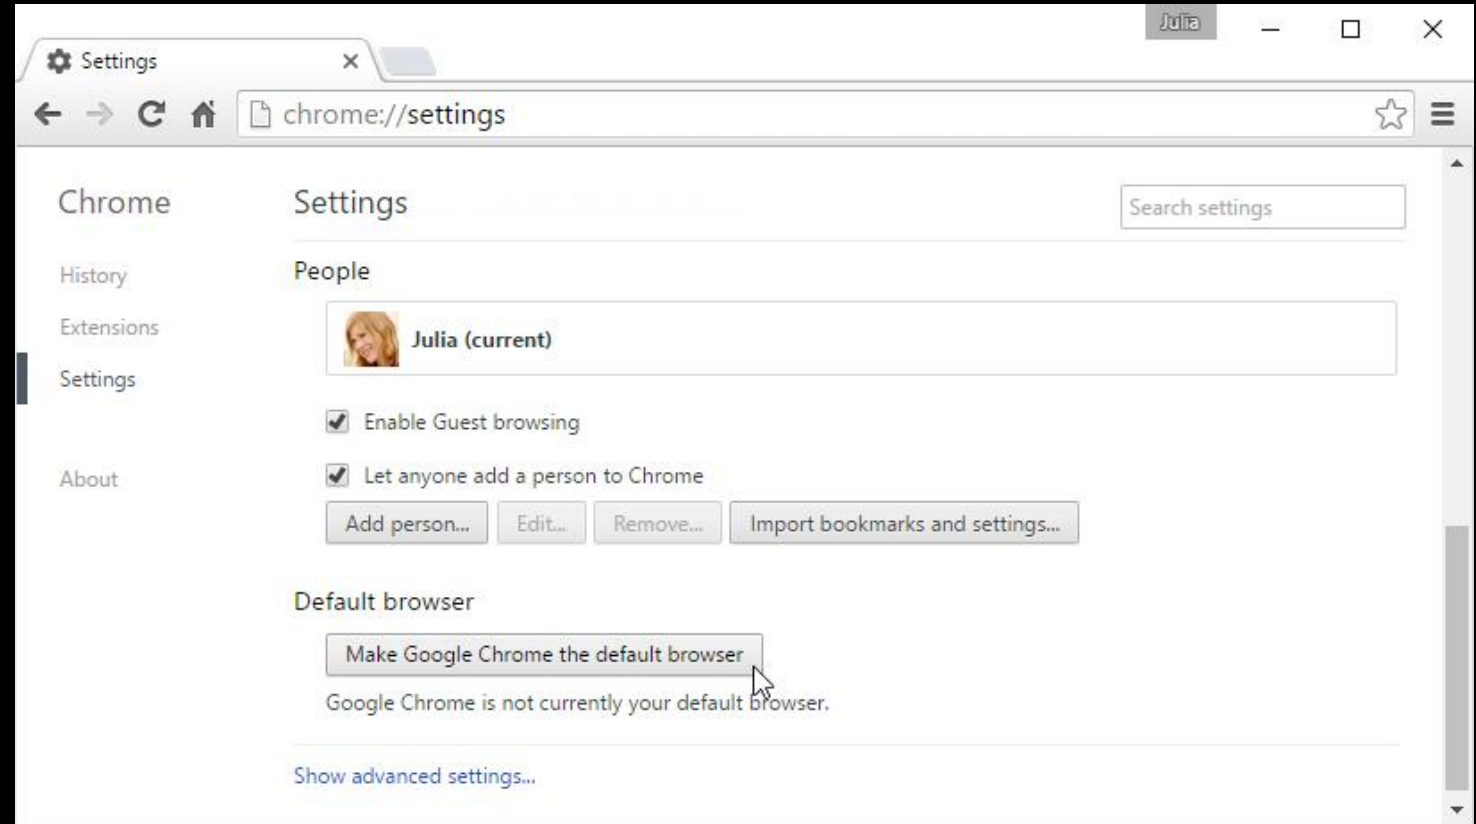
Julia

Settings ×

chrome://settings

Chrome

History

Extensions

Settings

About

Settings

Search settings

People

Julia (current)

Enable Guest browsing

Let anyone add a person to Chrome

Add person... Edit... Remove... Import bookmarks and settings...

Default browser

Make Google Chrome the default browser

Google Chrome is not currently your default browser.

Show advanced settings...